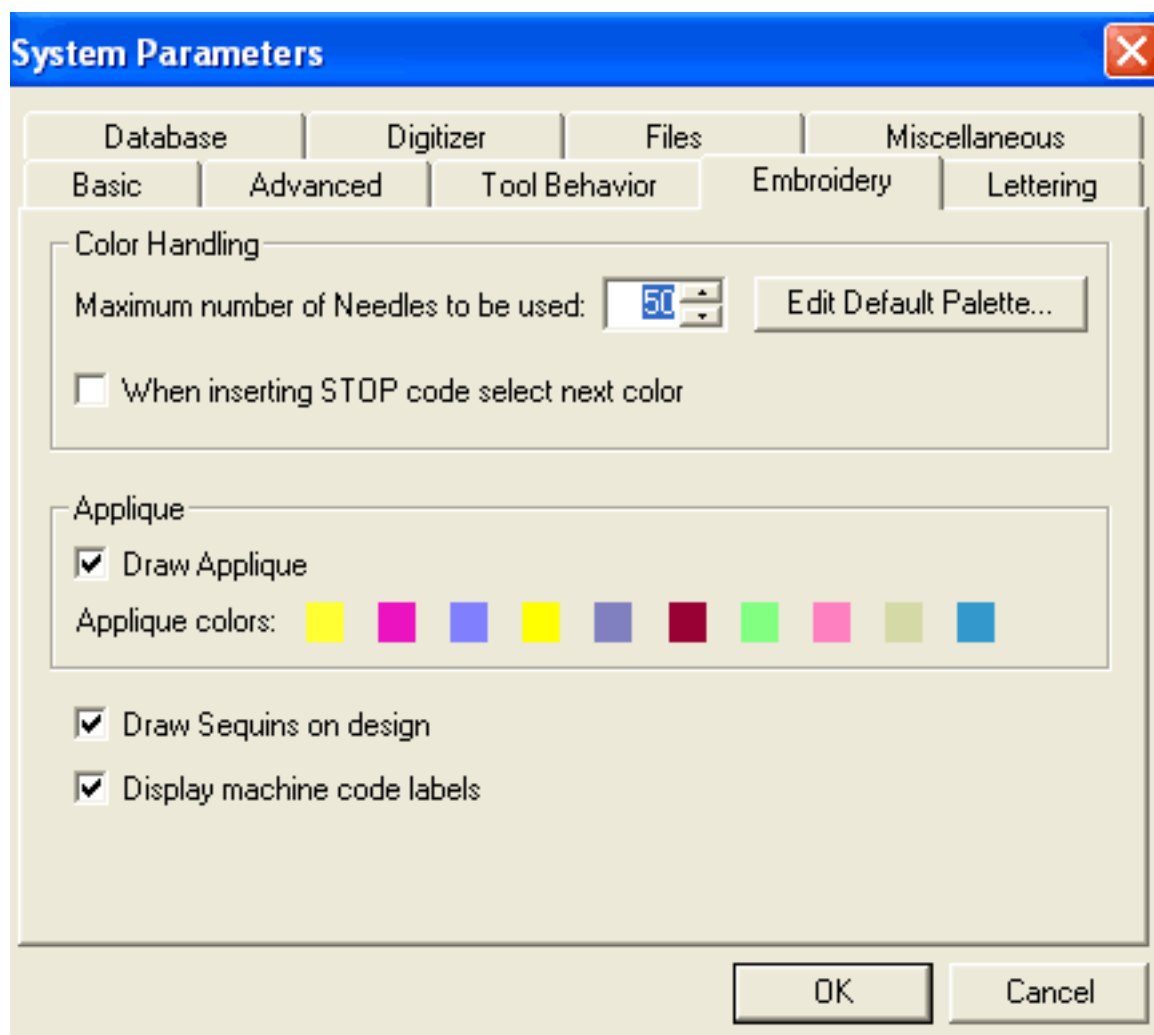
System Parameters

Database | Digitizer | Files | Miscellaneous
Basic | Advanced | Tool Behavior | Embroidery | Lettering

Color Handling

Maximum number of Needles to be used: 50

Edit Default Palette...

When inserting STOP code select next color

Applique

Draw Applique

Applique colors:

Draw Sequins on design

Display machine code labels

OK

Cancel